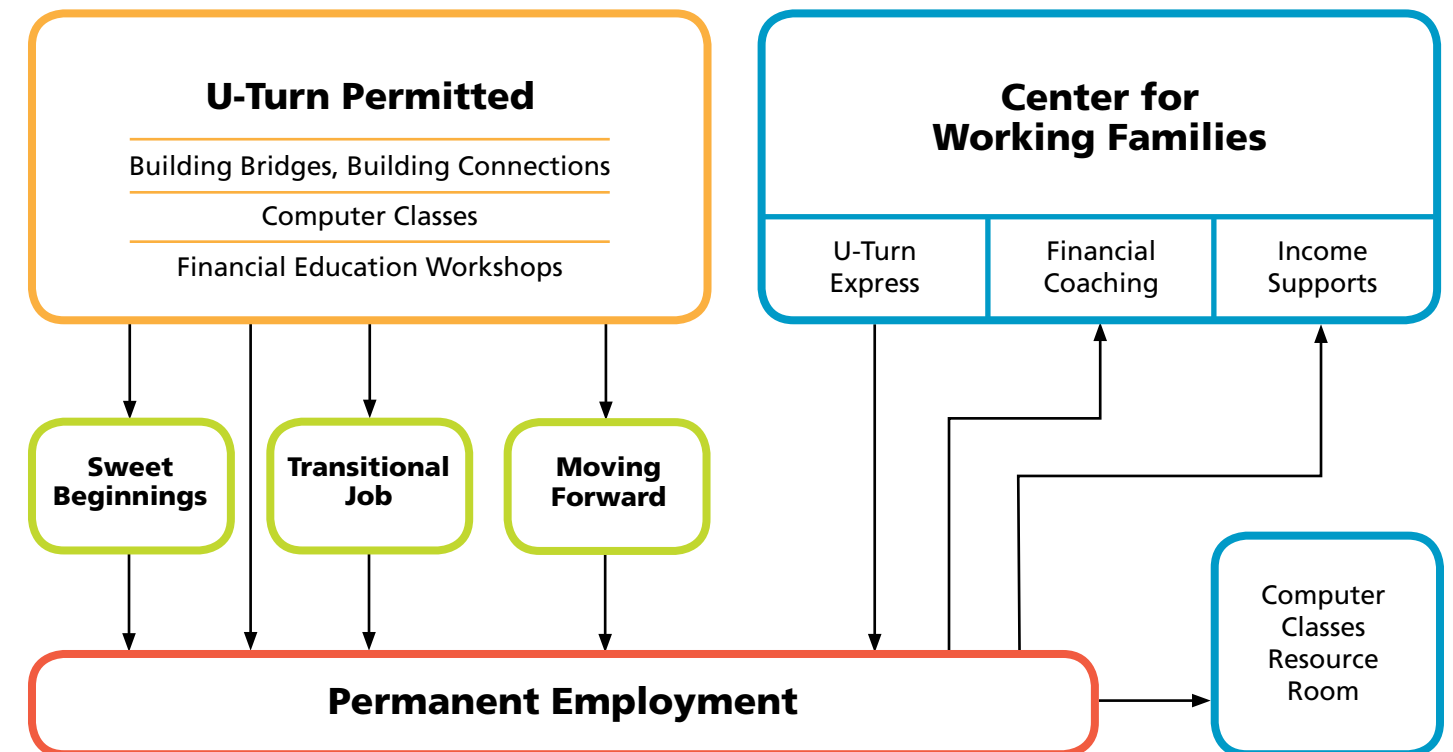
U-Turn Permitted

Building Bridges, Building Connections

Computer Classes

Financial Education Workshops

Center for Working Families

U-Turn Express

Financial Coaching

Income Supports

Sweet Beginnings

Transitional Job

Moving Forward

Permanent Employment

Computer Classes Resource Room